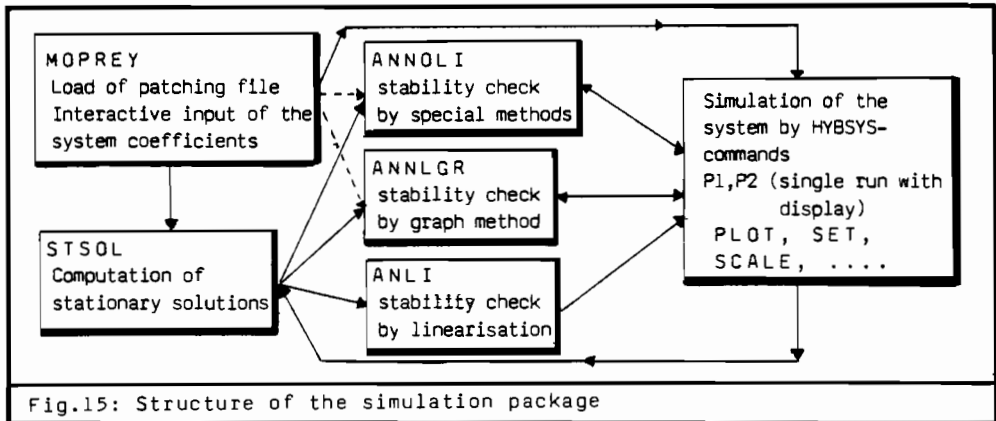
MOPREY
Load of patching file
Interactive input of the system coefficients

STSOL
Computation of stationary solutions

ANNOLI
stability check by special methods

ANNLGR
stability check by graph method

ANLI
stability check by linearisation

Simulation of the system by HYBSYS-commands
P1,P2 (single run with display)
PLOT, SET, SCALE, ....

Fig.15: Structure of the simulation package